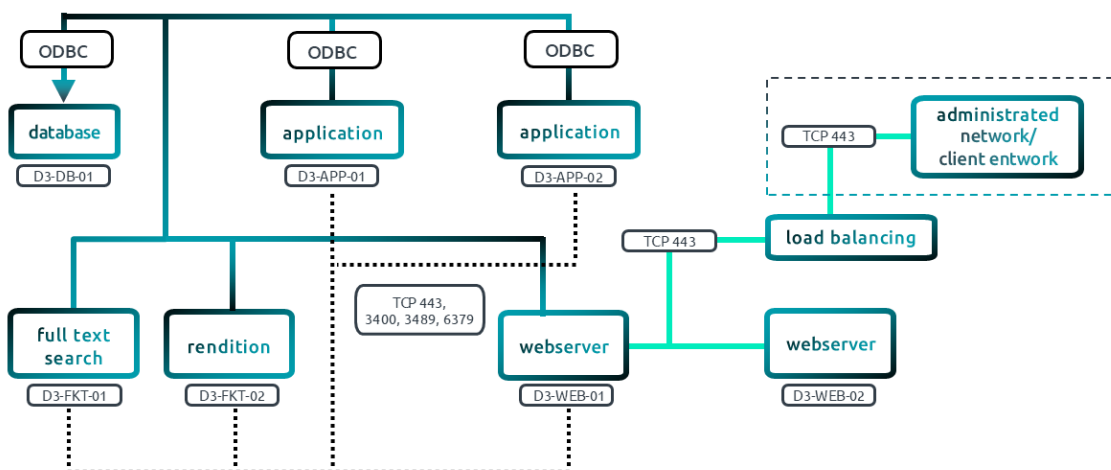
ODBC

ODBC

ODBC

database

D3-DB-01

application

D3-APP-01

application

D3-APP-02

TCP 443

administrated network/ client entwork

TCP 443

load balancing

TCP 443, 3400, 3489, 6379

full text search

D3-FKT-01

rendition

D3-FKT-02

webserver

D3-WEB-01

webserver

D3-WEB-02